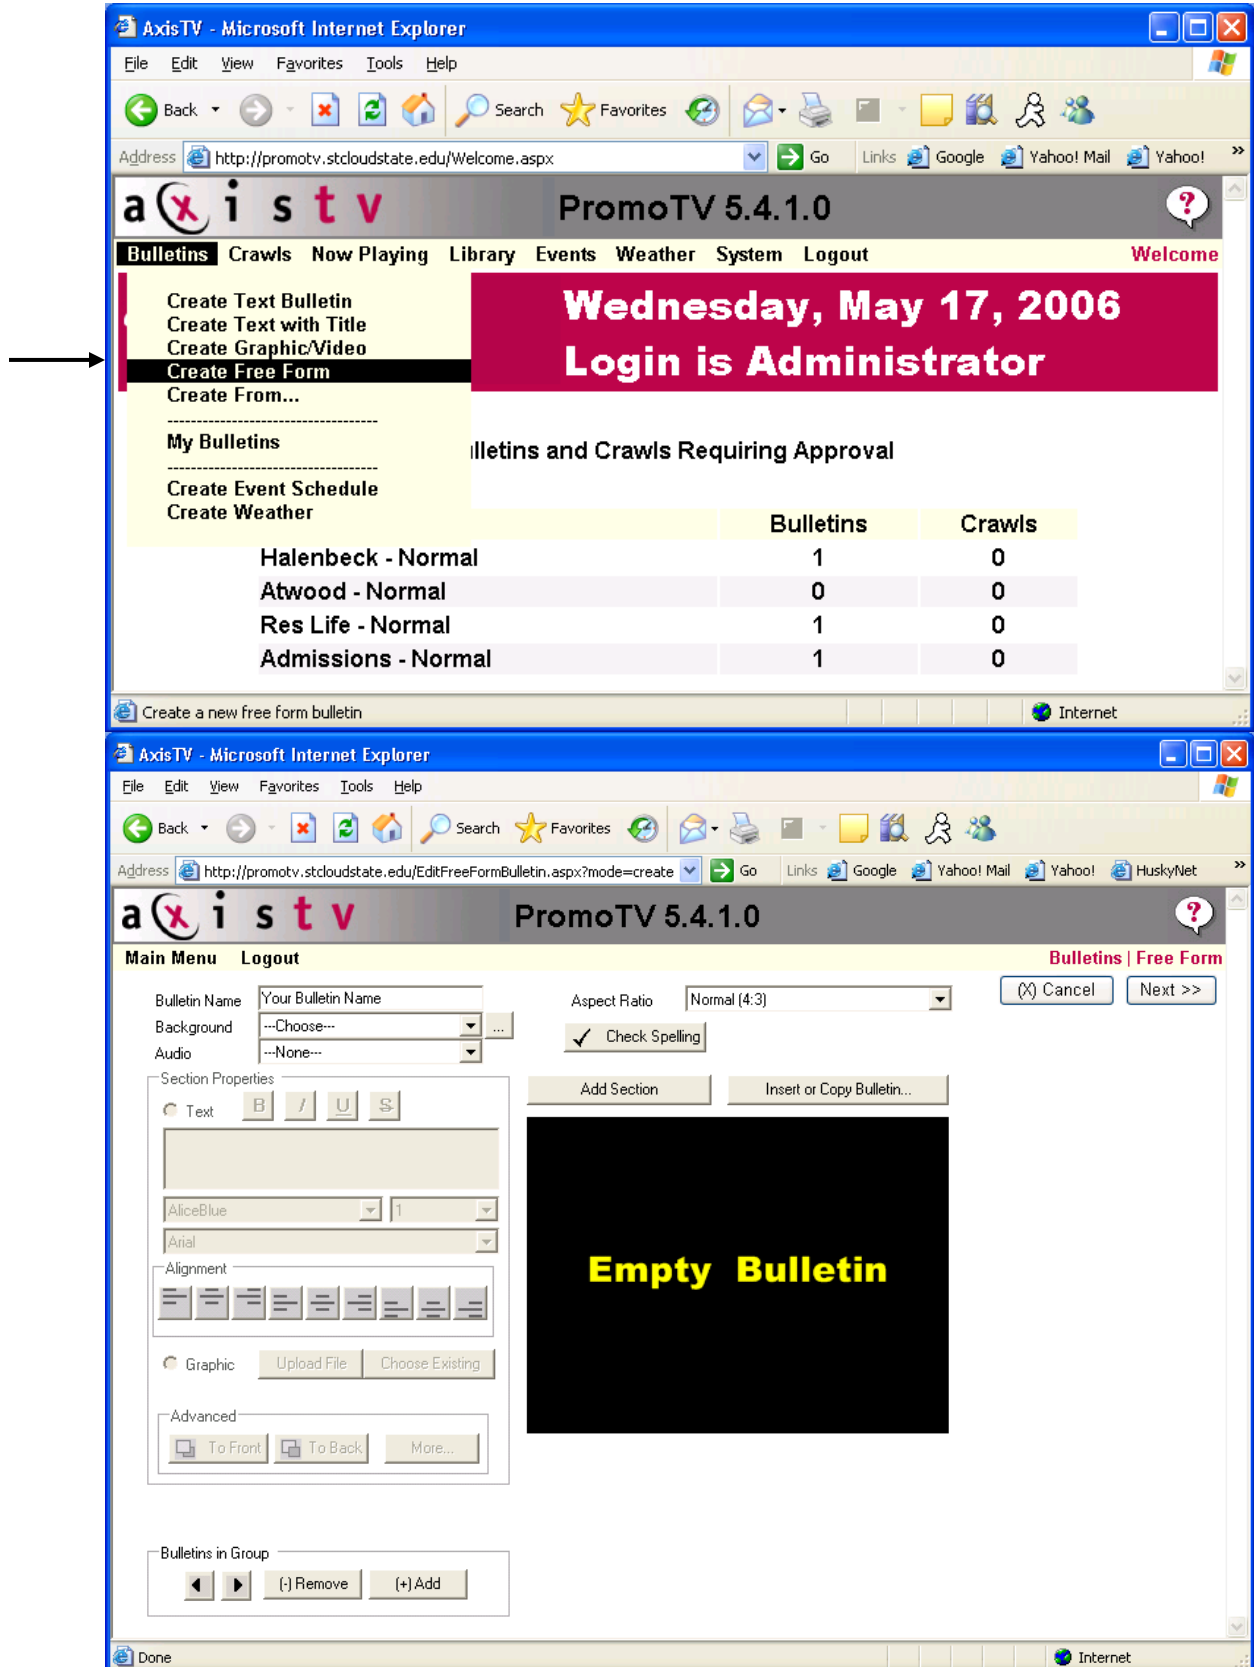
AxisTV - Microsoft Internet Explorer

File Edit View Favorites Tools Help

Back Search Favorites

Address http://promotv.stcloudstate.edu/Welcome.aspx Go Links Google Yahoo! Mail Yahoo!

a x i s t v PromoTV 5.4.1.0

Bulletins Crawls Now Playing Library Events Weather System Logout Welcome

Create Text Bulletin
Create Text with Title
Create Graphic/Video
Create Free Form
Create From...

My Bulletins

Create Event Schedule
Create Weather

Wednesday, May 17, 2006
Login is Administrator

lletins and Crawls Requiring Approval

| | Bulletins | Crawls |
|---|---|---|
| Halenbeck - Normal | 1 | 0 |
| Atwood - Normal | 0 | 0 |
| Res Life - Normal | 1 | 0 |
| Admissions - Normal | 1 | 0 |

Create a new free form bulletin Internet

AxisTV - Microsoft Internet Explorer

File Edit View Favorites Tools Help

Back Search Favorites

Address http://promotv.stcloudstate.edu/EditFreeFormBulletin.aspx?mode=create Go Links Google Yahoo! Mail Yahoo! HuskyNet

a x i s t v PromoTV 5.4.1.0

Main Menu Logout Bulletins | Free Form

Bulletin Name Your Bulletin Name
Background --Choose-- ...
Audio --None--

Aspect Ratio Normal (4:3)
Check Spelling

(X) Cancel Next >>

Section Properties
Text B I U S
AliceBlue 1
Arial
Alignment
Graphic Upload File Choose Existing
Advanced
To Front To Back More...

Add Section Insert or Copy Bulletin...

Empty Bulletin

Bulletins in Group
(-) Remove (+) Add

Done Internet